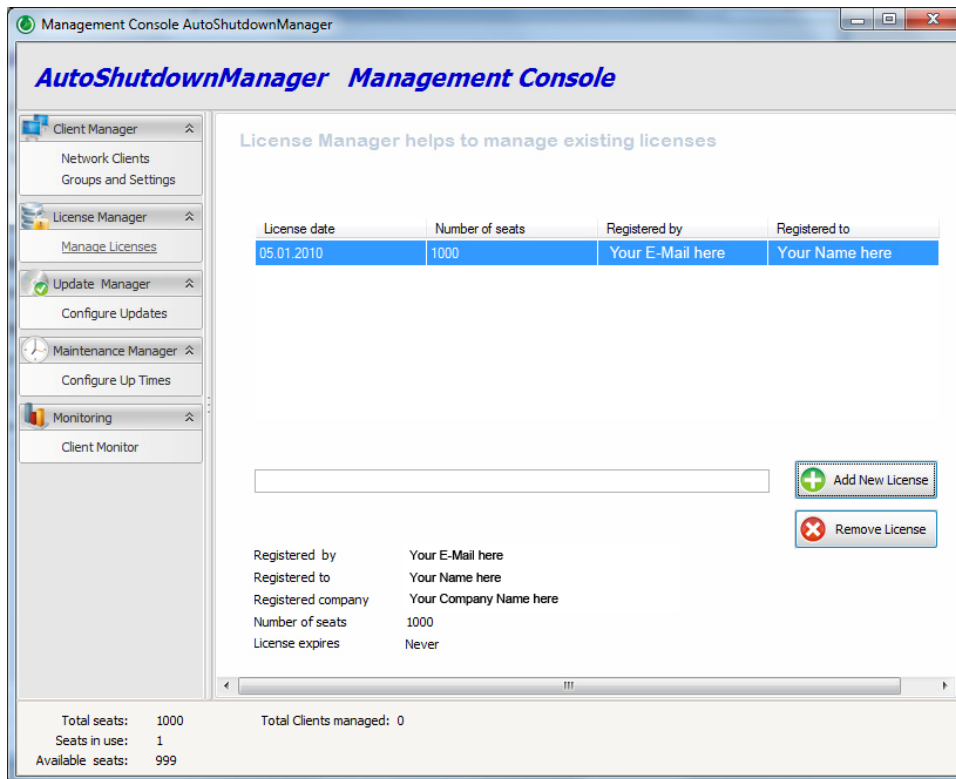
Management Console AutoShutdownManager

AutoShutdownManager Management Console

Client Manager
Network Clients
Groups and Settings

License Manager
Manage Licenses

Update Manager
Configure Updates

Maintenance Manager
Configure Up Times

Monitoring
Client Monitor

License Manager helps to manage existing licenses

| License date | Number of seats | Registered by | Registered to |
|---|---|---|---|
| 05.01.2010 | 1000 | Your E-Mail here | Your Name here |

Add New License
Remove License

Registered by Your E-Mail here
Registered to Your Name here
Registered company Your Company Name here
Number of seats 1000
License expires Never

Total seats: 1000
Seats in use: 1
Available seats: 999

Total Clients managed: 0